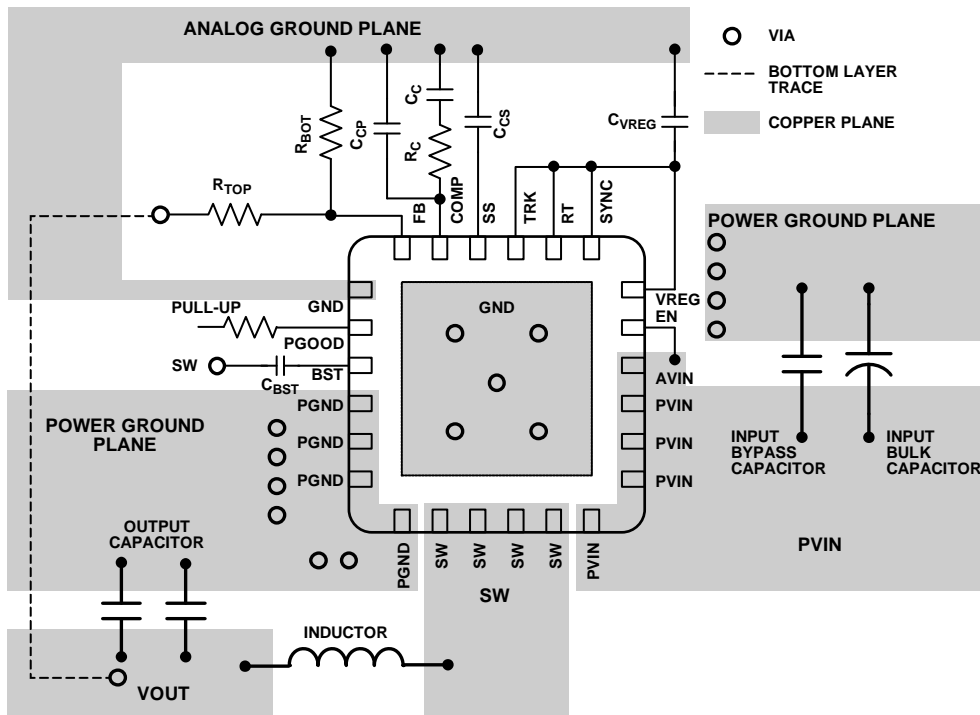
ANALOG GROUND PLANE

VIA

BOTTOM LAYER TRACE

COPPER PLANE

$R_{BOT}$
$C_{CP}$
$C_C$
$R_C$
$C_{CS}$
$C_{VREG}$

$R_{TOP}$

FB
COMP
SS
TRK
RT
SYNC

POWER GROUND PLANE

GND
PULL-UP
PGOOD
SW
BST
$C_{BST}$
PGND
PGND
PGND

VREG
EN
AVIN
PVIN
PVIN
PVIN

POWER GROUND PLANE

INPUT BYPASS CAPACITOR

INPUT BULK CAPACITOR

OUTPUT CAPACITOR

PGND
SW
SW
SW
SW
PVIN

PVIN

SW

INDUCTOR

VOUT